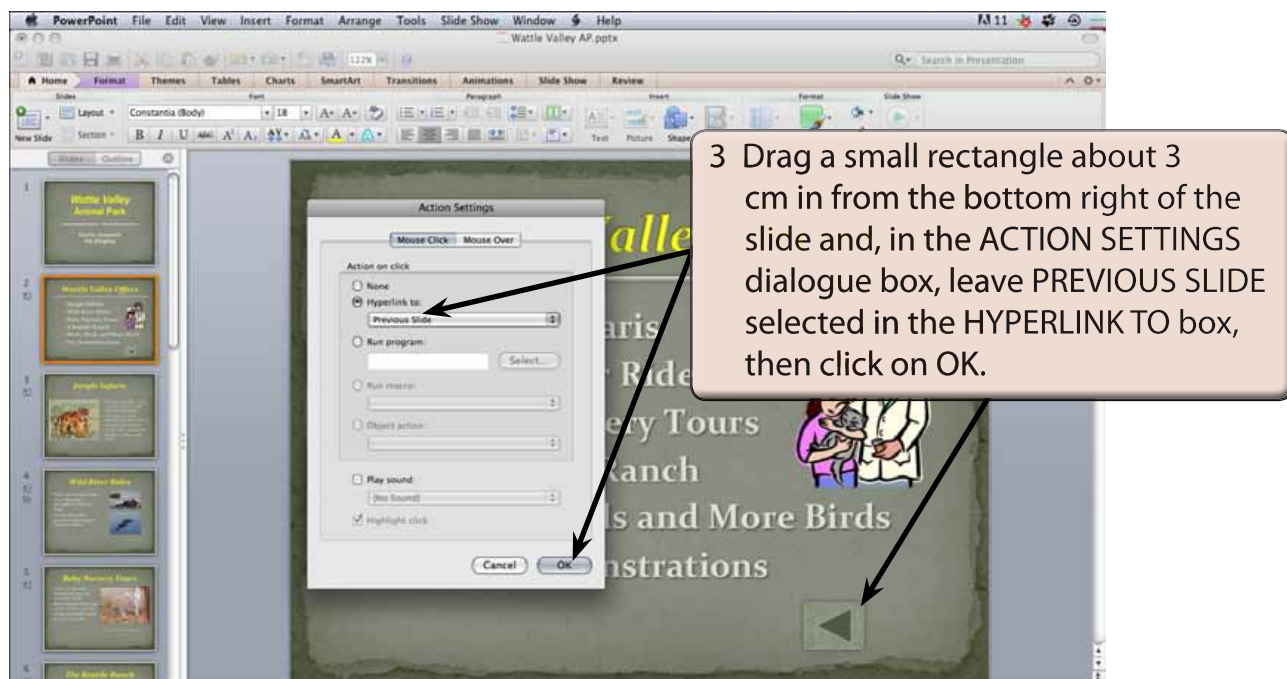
PowerPoint File Edit View Insert Format Arrange Tools Slide Show Window Help

Wattle Valley AP.pptx

Search in Presentation

Home Format Themes Tables Charts SmartArt Transitions Animations Slide Show Review

Slides Font Paragraph Insert Format Slide Show

Layout Constantia (Body) 18

New Slide Section

Text Picture Shape

Slides Outline

Wattle Valley Animal Park

Wattle Valley Offers

Jungle Safaris

Wild River Rides

Baby Nursery Tours

The Reptile Ranch

Action Settings

Mouse Click Mouse Over

Action on click

None

Hyperlink to:

Previous Slide

Run program:

Select...

Run macro:

Object action:

Play sound:

[No Sound]

Highlight click

Cancel OK

Valle

aris

Ride

ery Tours

anch

ls and More Birds

nstrations

3 Drag a small rectangle about 3 cm in from the bottom right of the slide and, in the ACTION SETTINGS dialogue box, leave PREVIOUS SLIDE selected in the HYPERLINK TO box, then click on OK.